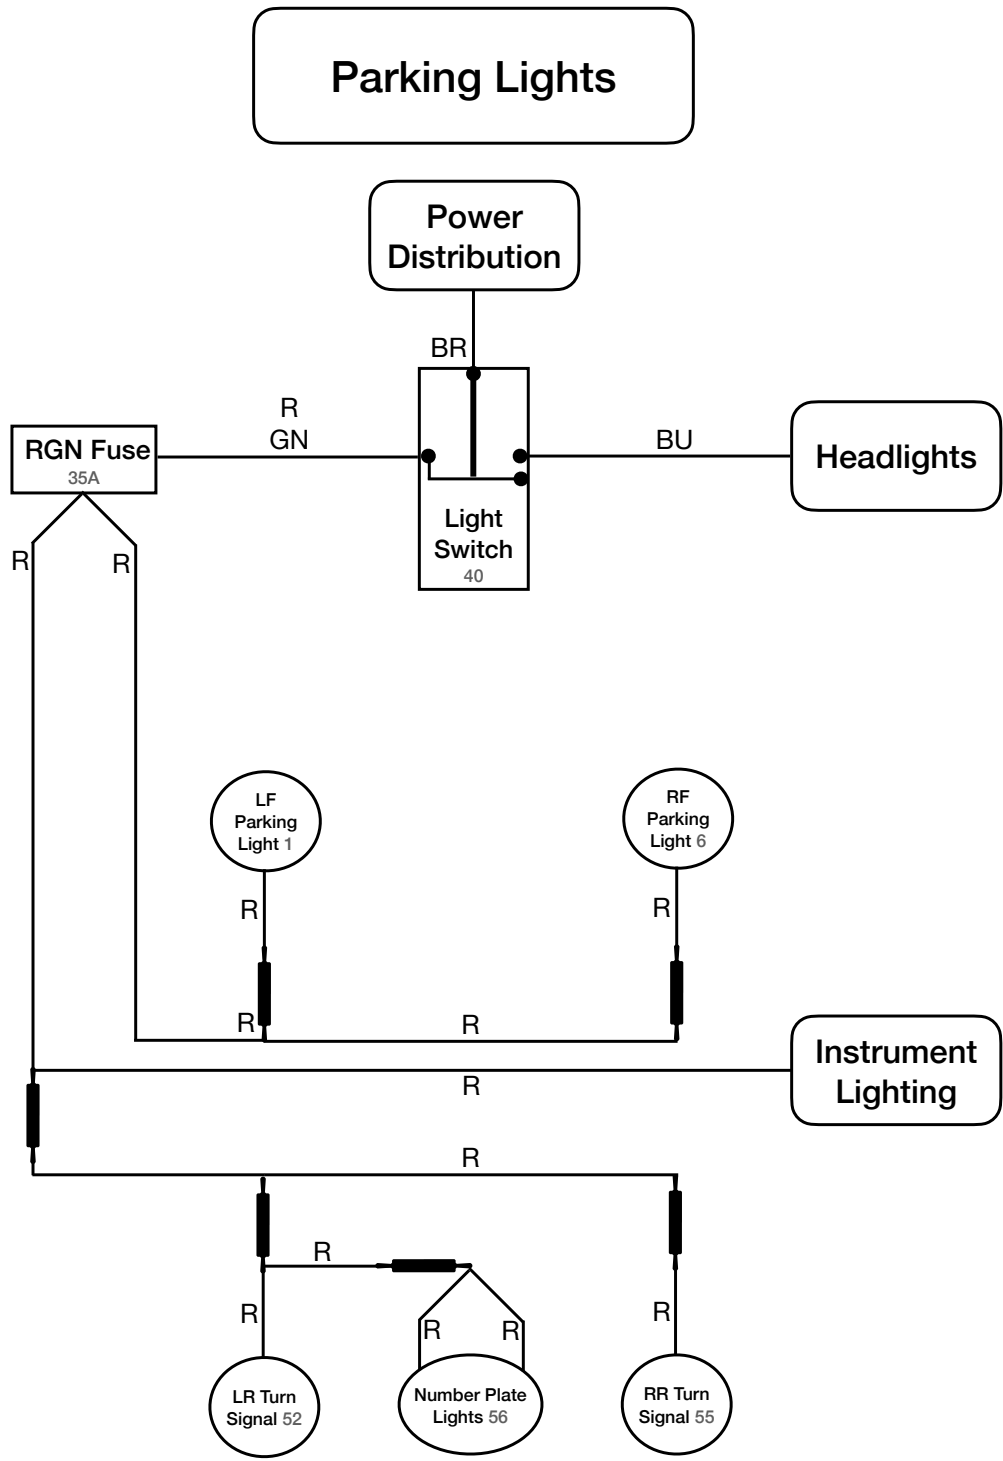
Parking Lights

Power Distribution

BR

R
GN

RGN Fuse
35A

Light Switch
40

BU

Headlights

R

R

LF Parking Light 1

RF Parking Light 6

R

R

R

R

Instrument Lighting

R

R

R

R

R

R

R

LR Turn Signal 52

Number Plate Lights 56

RR Turn Signal 55